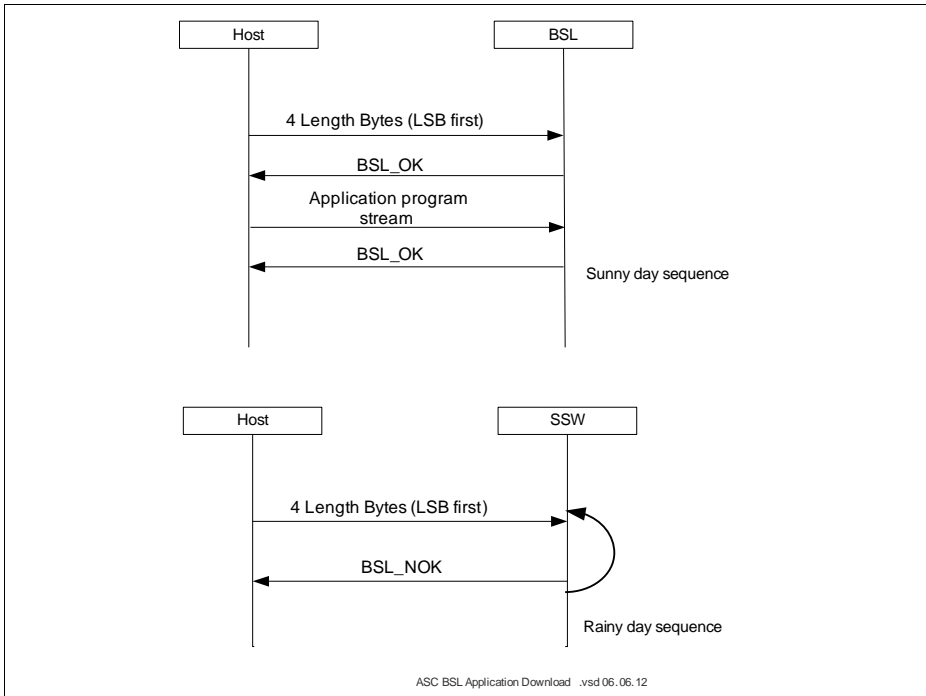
Host

BSL

4 Length Bytes (LSB first)

BSL_OK

Application program stream

BSL_OK

Sunny day sequence

Host

SSW

4 Length Bytes (LSB first)

BSL_NOK

Rainy day sequence

ASC BSL Application Download .vsd 06.06.12